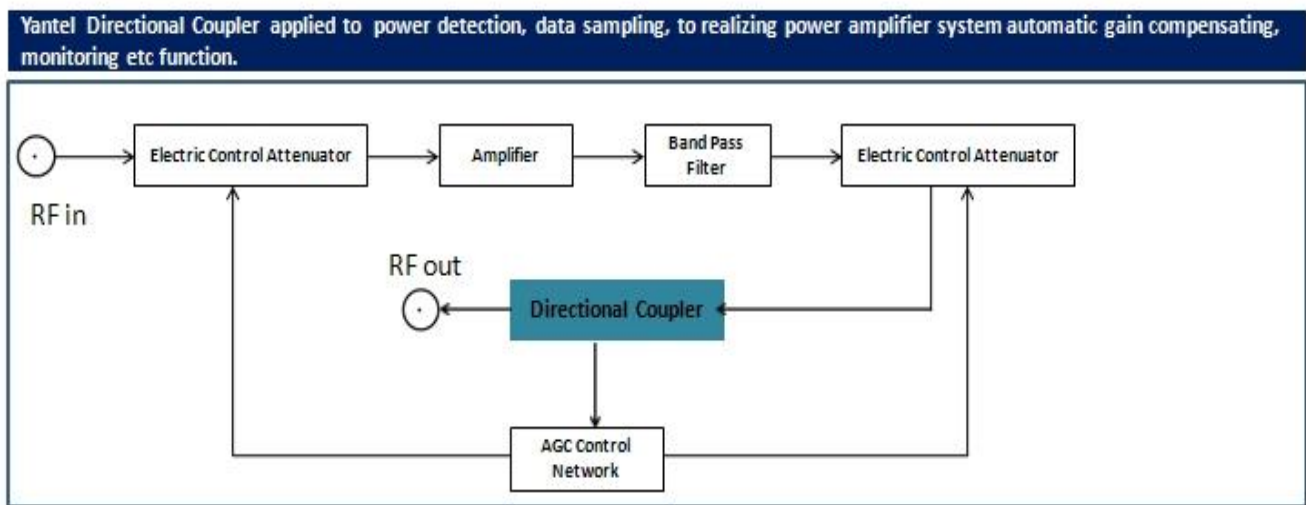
Yantel Directional Coupler applied to power detection, data sampling, to realizing power amplifier system automatic gain compensating, monitoring etc function.

RF in

Electric Control Attenuator

Amplifier

Band Pass Filter

Electric Control Attenuator

RF out

Directional Coupler

AGC Control Network